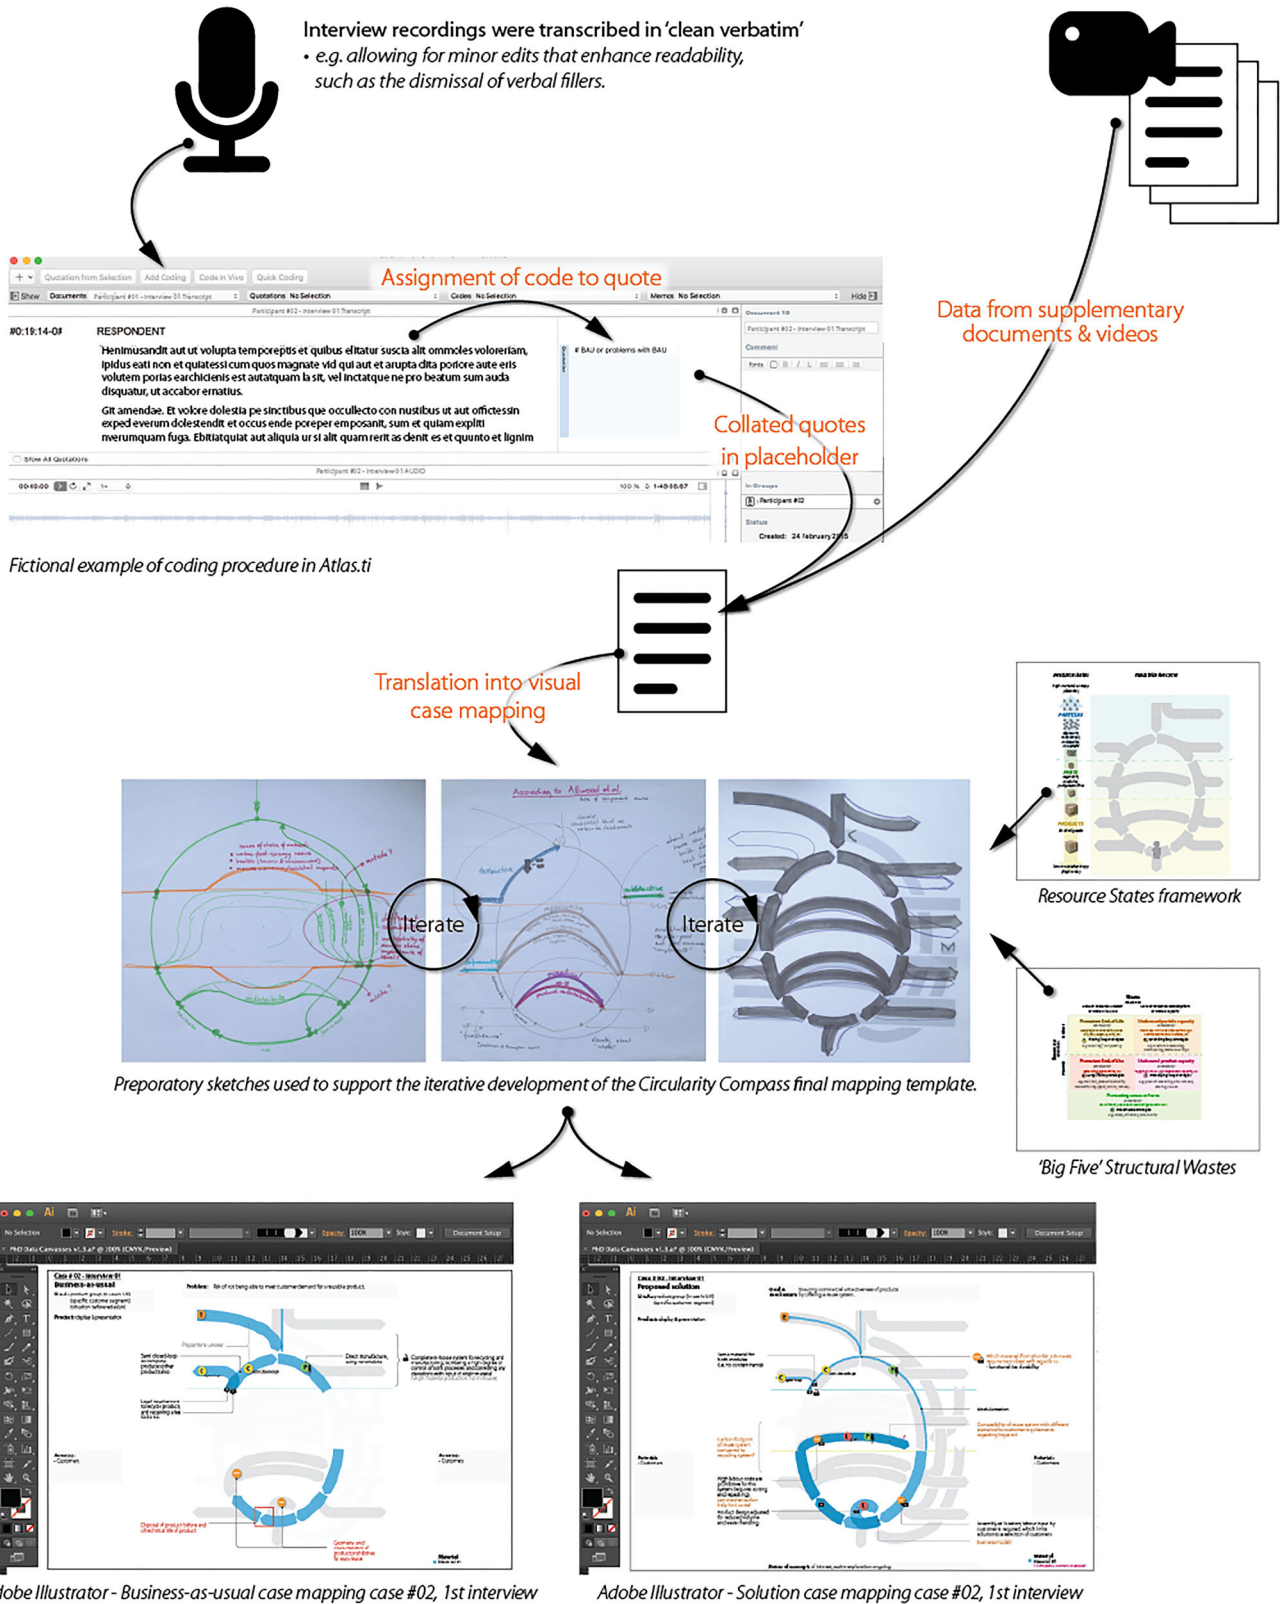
Interview recordings were transcribed in 'clean verbatim'
• e.g. allowing for minor edits that enhance readability, such as the dismissal of verbal fillers.

Quotation from Selection Add Coding Code in Vivo Quick Coding

Assignment of code to quote

Show Documents Participant #01 - Interview 01 Transcript Quotations No Selection Codes No Selection Memos No Selection Hide

Participant #02 - Interview 01 Transcript

#0:19:14-0# RESPONDENT

Henimusandit aut ut volupta temporeptis et quibus elitatur suscia alit ommoles volorerlam, ipidus eati non et quiatessi cum quos magnate vid qui aut et arupta dita porlore aute eris volutem porias earchiciens est autatquam la sit, vel inctatque ne pro beatum sum auda disquatur, ut accabor enatius.

Git amendae. Et volore dolestia pe sinctibus que occullecto con nustibus ut aut offictessin exped everum dolestendit et occus ende poreper emposanit, sum et quiam explit nverumquam fuga. Ebitiatquiat aut aliquia ur si alit quam rerit as denit es et quunto et lignim

# BAU or problems with BAU

Document 10
Participant #02 - Interview 01 Transcript
Comment

Show All Quotations

Participant #02 - Interview 01 AUDIO

Collated quotes in placeholder

Participant #02
Status
Created: 24 February 2015

Data from supplementary documents & videos

Fictional example of coding procedure in Atlas.ti

Translation into visual case mapping

Iterate

Iterate

Resource States framework

Preporatory sketches used to support the iterative development of the Circularity Compass final mapping template.

'Big Five' Structural Wastes

Case #02 - Interview 01
Business-as-usual

Case #02 - Interview 01
Proposed solution

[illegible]obe Illustrator - Business-as-usual case mapping case #02, 1st interview

Adobe Illustrator - Solution case mapping case #02, 1st interview